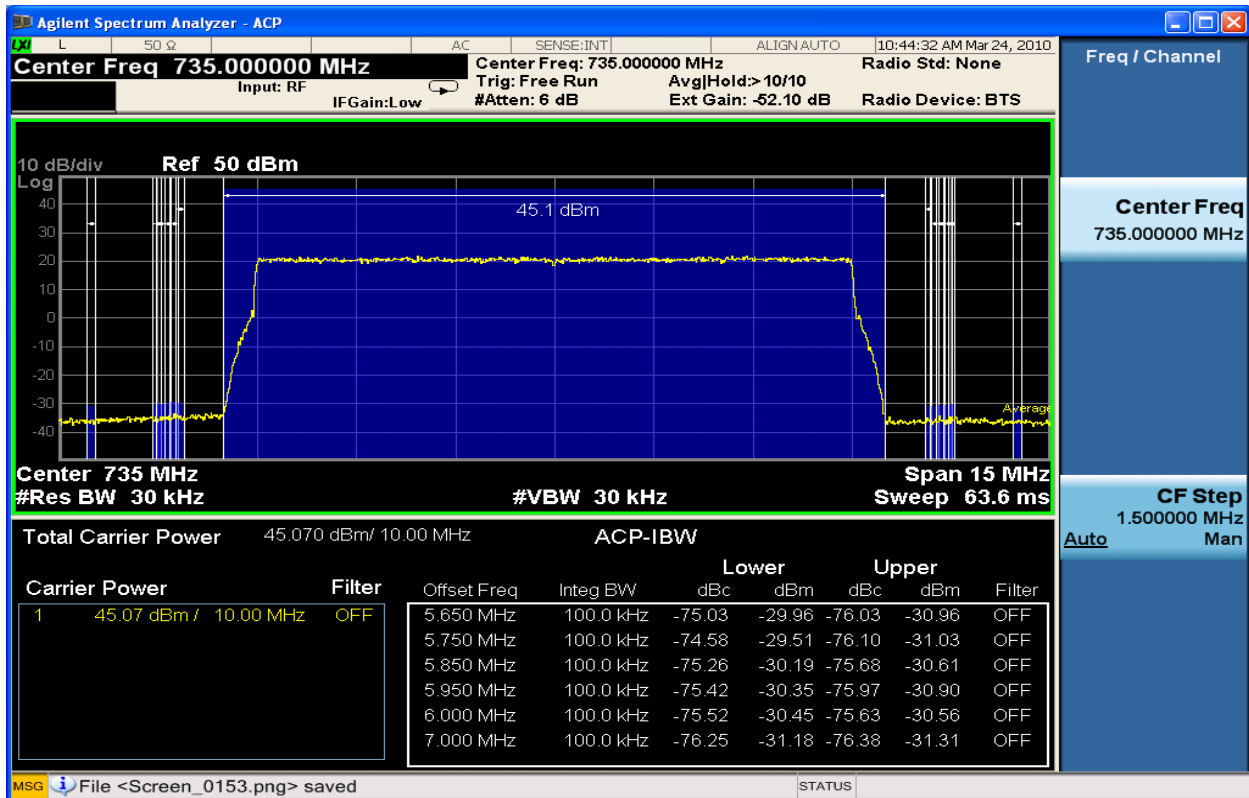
Agilent Spectrum Analyzer - ACP

LXI L 50 Ω AC SENSE:INT ALIGN AUTO 10:44:32 AM Mar 24, 2010

Center Freq 735.000000 MHz
Input: RF IFGain:Low
Center Freq: 735.000000 MHz
Trig: Free Run
#Atten: 6 dB
Avg|Hold:>10/10
Ext Gain: -52.10 dB
Radio Std: None
Radio Device: BTS

Freq / Channel

10 dB/div Ref 50 dBm
Log
40
30
20
10
0
-10
-20
-30
-40
45.1 dBm
Average

Center 735 MHz
#Res BW 30 kHz
#VBW 30 kHz
Span 15 MHz
Sweep 63.6 ms

Center Freq
735.000000 MHz

CF Step
1.500000 MHz
Auto Man

Total Carrier Power 45.070 dBm/ 10.00 MHz
ACP-IBW

Carrier Power Filter
1 45.07 dBm / 10.00 MHz OFF

| Offset Freq | Integ BW | Lower dBc | Lower dBm | Upper dBc | Upper dBm | Filter |
|---|---|---|---|---|---|---|
| 5.650 MHz | 100.0 kHz | -75.03 | -29.96 | -76.03 | -30.96 | OFF |
| 5.750 MHz | 100.0 kHz | -74.58 | -29.51 | -76.10 | -31.03 | OFF |
| 5.850 MHz | 100.0 kHz | -75.26 | -30.19 | -75.68 | -30.61 | OFF |
| 5.950 MHz | 100.0 kHz | -75.42 | -30.35 | -75.97 | -30.90 | OFF |
| 6.000 MHz | 100.0 kHz | -75.52 | -30.45 | -75.63 | -30.56 | OFF |
| 7.000 MHz | 100.0 kHz | -76.25 | -31.18 | -76.38 | -31.31 | OFF |

MSG File <Screen_0153.png> saved
STATUS